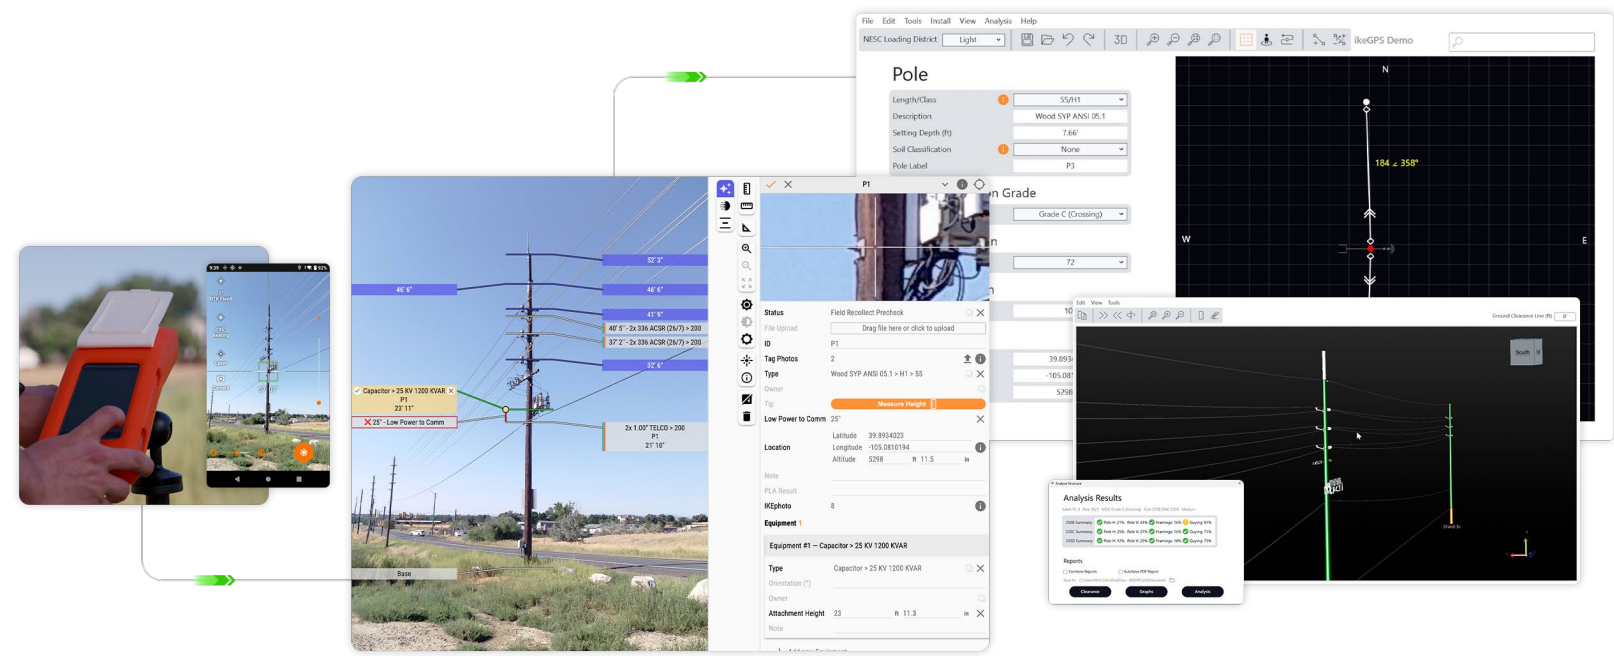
File Edit Tools Install View Analysis Help

NESC Loading District Light

3D

ikeGPS Demo

Pole

Length/Class 55/H1

Description Wood SYP ANSI 05.1

Setting Depth (ft) 7.66'

Soil Classification None

Pole Label P3

n Grade

Grade C (Crossing)

72

N

184 ∠ 358°

W

E

52' 3"

46' 6"

46' 6"

41' 9"

40' 5" - 2x 336 ACSR (26/7) > 200

37' 2" - 2x 336 ACSR (26/7) > 200

32' 6"

Capacitor > 25 KV 1200 KVAR
P1
23' 11"

25' - Low Power to Comm

2x 1.00" TELCO > 200
P1
21' 10"

Base

P1

Status Field Recollect Precheck

File Upload Drag file here or click to upload

ID P1

Tag Photos 2

Type Wood SYP ANSI 05.1 > H1 > 55

Owner

Tip Measure Height

Low Power to Comm 25'

Location
Latitude 39.8934023
Longitude -105.0810194
Altitude 5298 ft 11.5 in

Note

PLA Result

IKEphoto 8

Equipment 1

Equipment #1 — Capacitor > 25 KV 1200 KVAR

Type Capacitor > 25 KV 1200 KVAR

Orientation (°)

Owner

Attachment Height 23 ft 11.3 in

Note

10

39.893

-105.08

5298

Edit View Tools

Ground Clearance Line (ft) 0

South

Analysis Results

Reports

Clearance Graphs Analysis